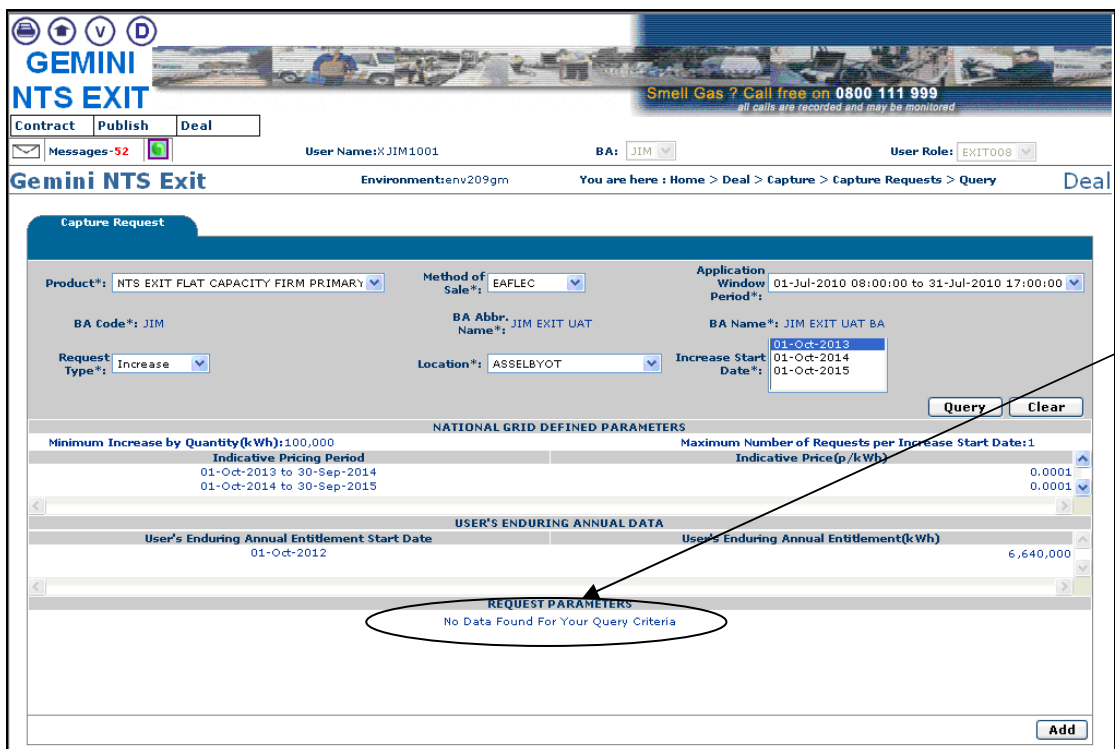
GEMINI
NTS EXIT

Smell Gas ? Call free on 0800 111 999
all calls are recorded and may be monitored

Contract | Publish | Deal

Messages-52

User Name:XJIM1001

BA: JIM

User Role: EXIT008

Gemini NTS Exit

Environment:env209gm

You are here : Home > Deal > Capture > Capture Requests > Query

Deal

Capture Request

Product*: NTS EXIT FLAT CAPACITY FIRM PRIMARY

Method of Sale*: EAFLEC

Application Window Period*: 01-Jul-2010 08:00:00 to 31-Jul-2010 17:00:00

BA Code*: JIM

BA Abbr. Name*: JIM EXIT UAT

BA Name*: JIM EXIT UAT BA

Request Type*: Increase

Location*: ASSELBYOT

Increase Start Date*: 01-Oct-2013 01-Oct-2014 01-Oct-2015

Query Clear

NATIONAL GRID DEFINED PARAMETERS

Minimum Increase by Quantity(kWh):100,000

Maximum Number of Requests per Increase Start Date:1

| Indicative Pricing Period | Indicative Price(p/kWh) |
|---|---|
| 01-Oct-2013 to 30-Sep-2014 | 0.0001 |
| 01-Oct-2014 to 30-Sep-2015 | 0.0001 |

USER'S ENDURING ANNUAL DATA

| User's Enduring Annual Entitlement Start Date | User's Enduring Annual Entitlement(kWh) |
|---|---|
| 01-Oct-2012 | 6,640,000 |

REQUEST PARAMETERS

No Data Found For Your Query Criteria

Add